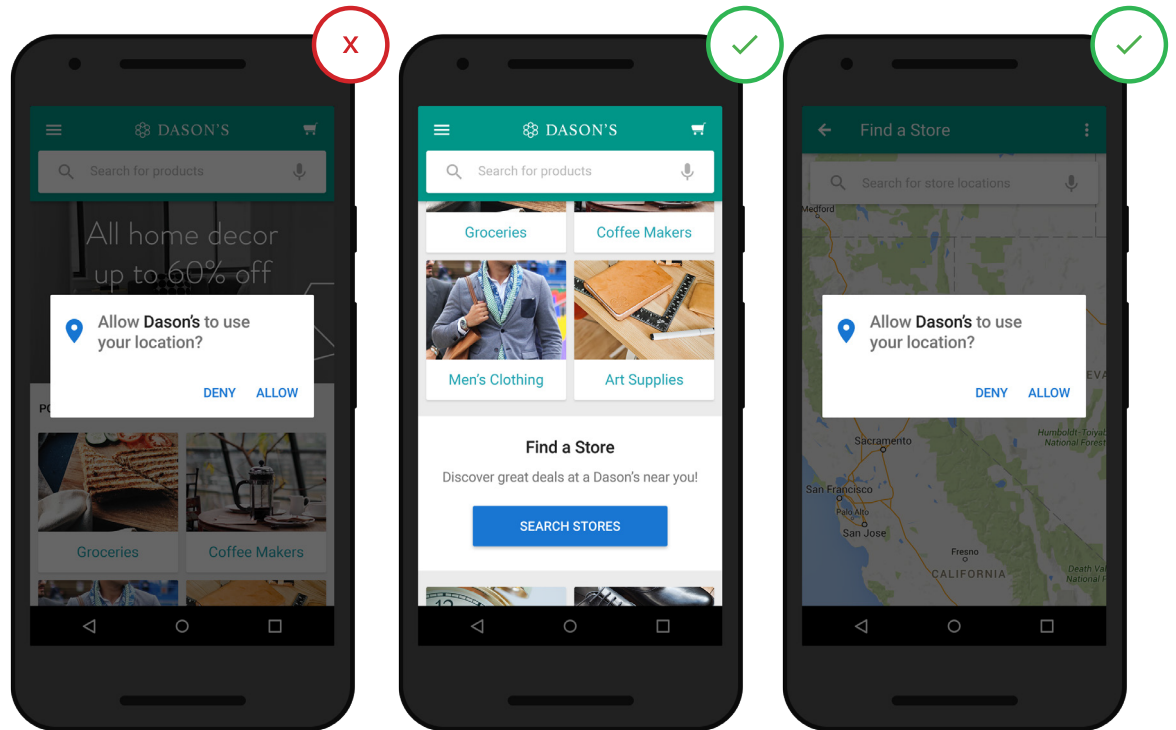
X

DASON'S

Search for products

All home decor up to 60% off

Allow Dason's to use your location?

DENY ALLOW

PO

Groceries

Coffee Makers

✓

DASON'S

Search for products

Groceries

Coffee Makers

Men's Clothing

Art Supplies

Find a Store

Discover great deals at a Dason's near you!

SEARCH STORES

✓

Find a Store

Search for store locations

Medford

Allow Dason's to use your location?

DENY ALLOW

EVA

Humboldt-Toiyabe National Forest

Sacramento

San Francisco

Palo Alto

San Jose

Fresno

CALIFORNIA

Sequoia National F